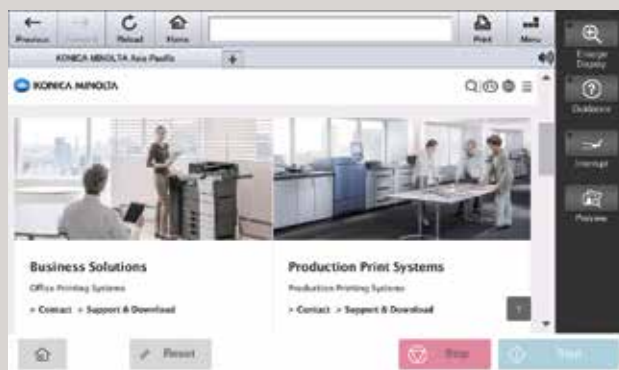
Previous
Forward
Reload
Home
Print
Menu
KONICA MINOLTA Asia Pacific
Enlarge Display
Guidance
Interrupt
Preview
KONICA MINOLTA
Business Solutions
Office Printing Systems
> Contact > Support & Download
Production Print Systems
Production Printing Systems
> Contact > Support & Download
Reset
Stop
Start